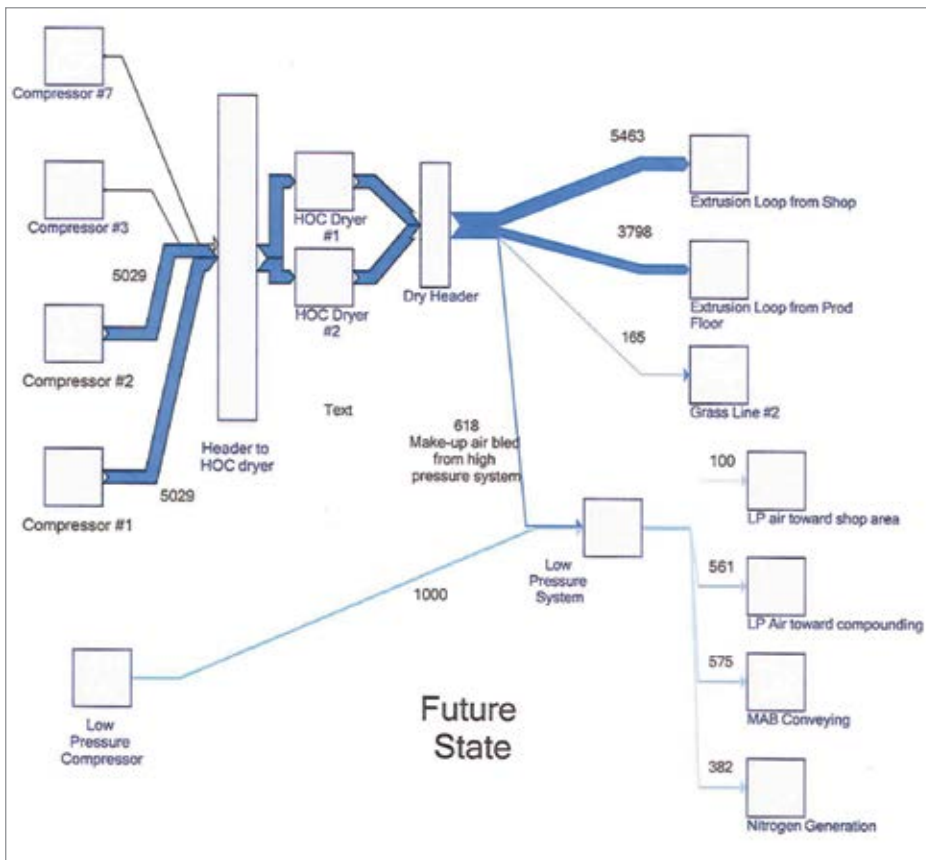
Compressor #7

Compressor #3

5029

Compressor #2

Compressor #1

5029

Header to HOC dryer

HOC Dryer #1

HOC Dryer #2

Dry Header

5463

Extrusion Loop from Shop

3798

Extrusion Loop from Prod Floor

165

Grass Line #2

Text

618
Make-up air bled from high pressure system

100

LP air toward shop area

Low Pressure System

1000

561

LP Air toward compounding

575

MAB Conveying

382

Nitrogen Generation

Low Pressure Compressor

Future State